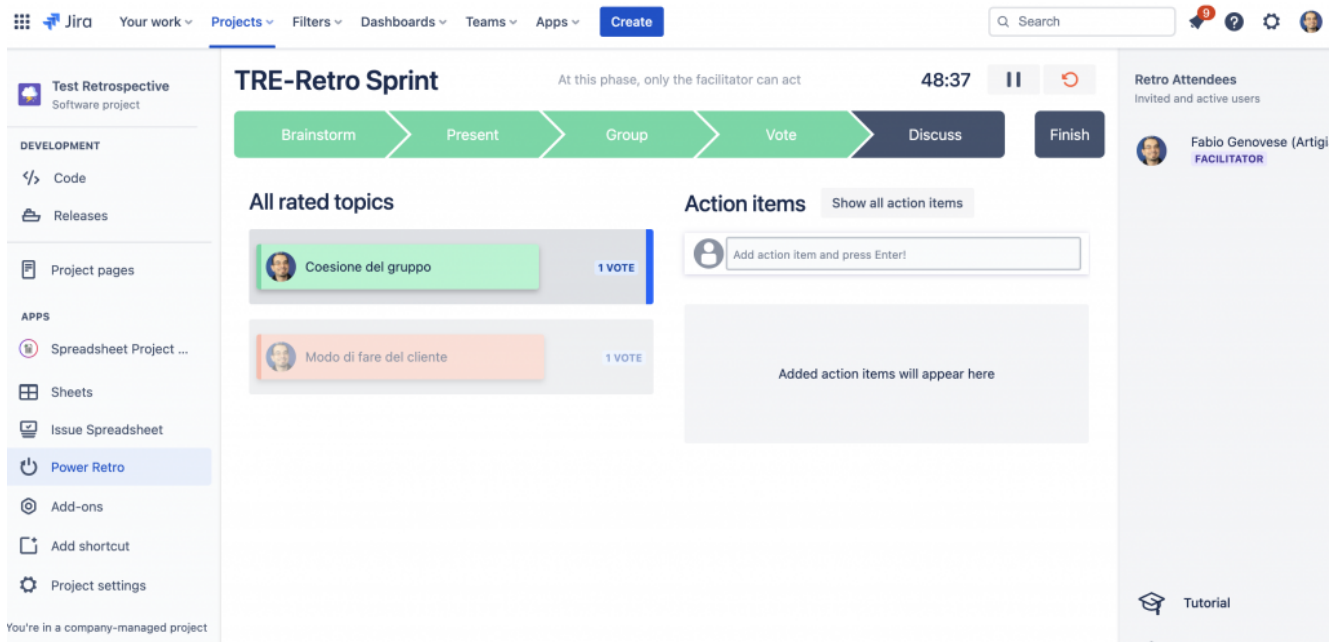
Jira Your work Projects Filters Dashboards Teams Apps Create

Search

9

Test Retrospective
Software project

DEVELOPMENT

Code

Releases

Project pages

APPS

Spreadsheet Project ...

Sheets

Issue Spreadsheet

Power Retro

Add-ons

Add shortcut

Project settings

You're in a company-managed project

TRE-Retro Sprint

At this phase, only the facilitator can act

48:37

Brainstorm Present Group Vote Discuss

Finish

All rated topics

Coesione del gruppo

1 VOTE

Modo di fare del cliente

1 VOTE

Action items

Show all action items

Add action item and press Enter!

Added action items will appear here

Retro Attendees
Invited and active users

Fabio Genovese (Artigi
FACILITATOR

Tutorial